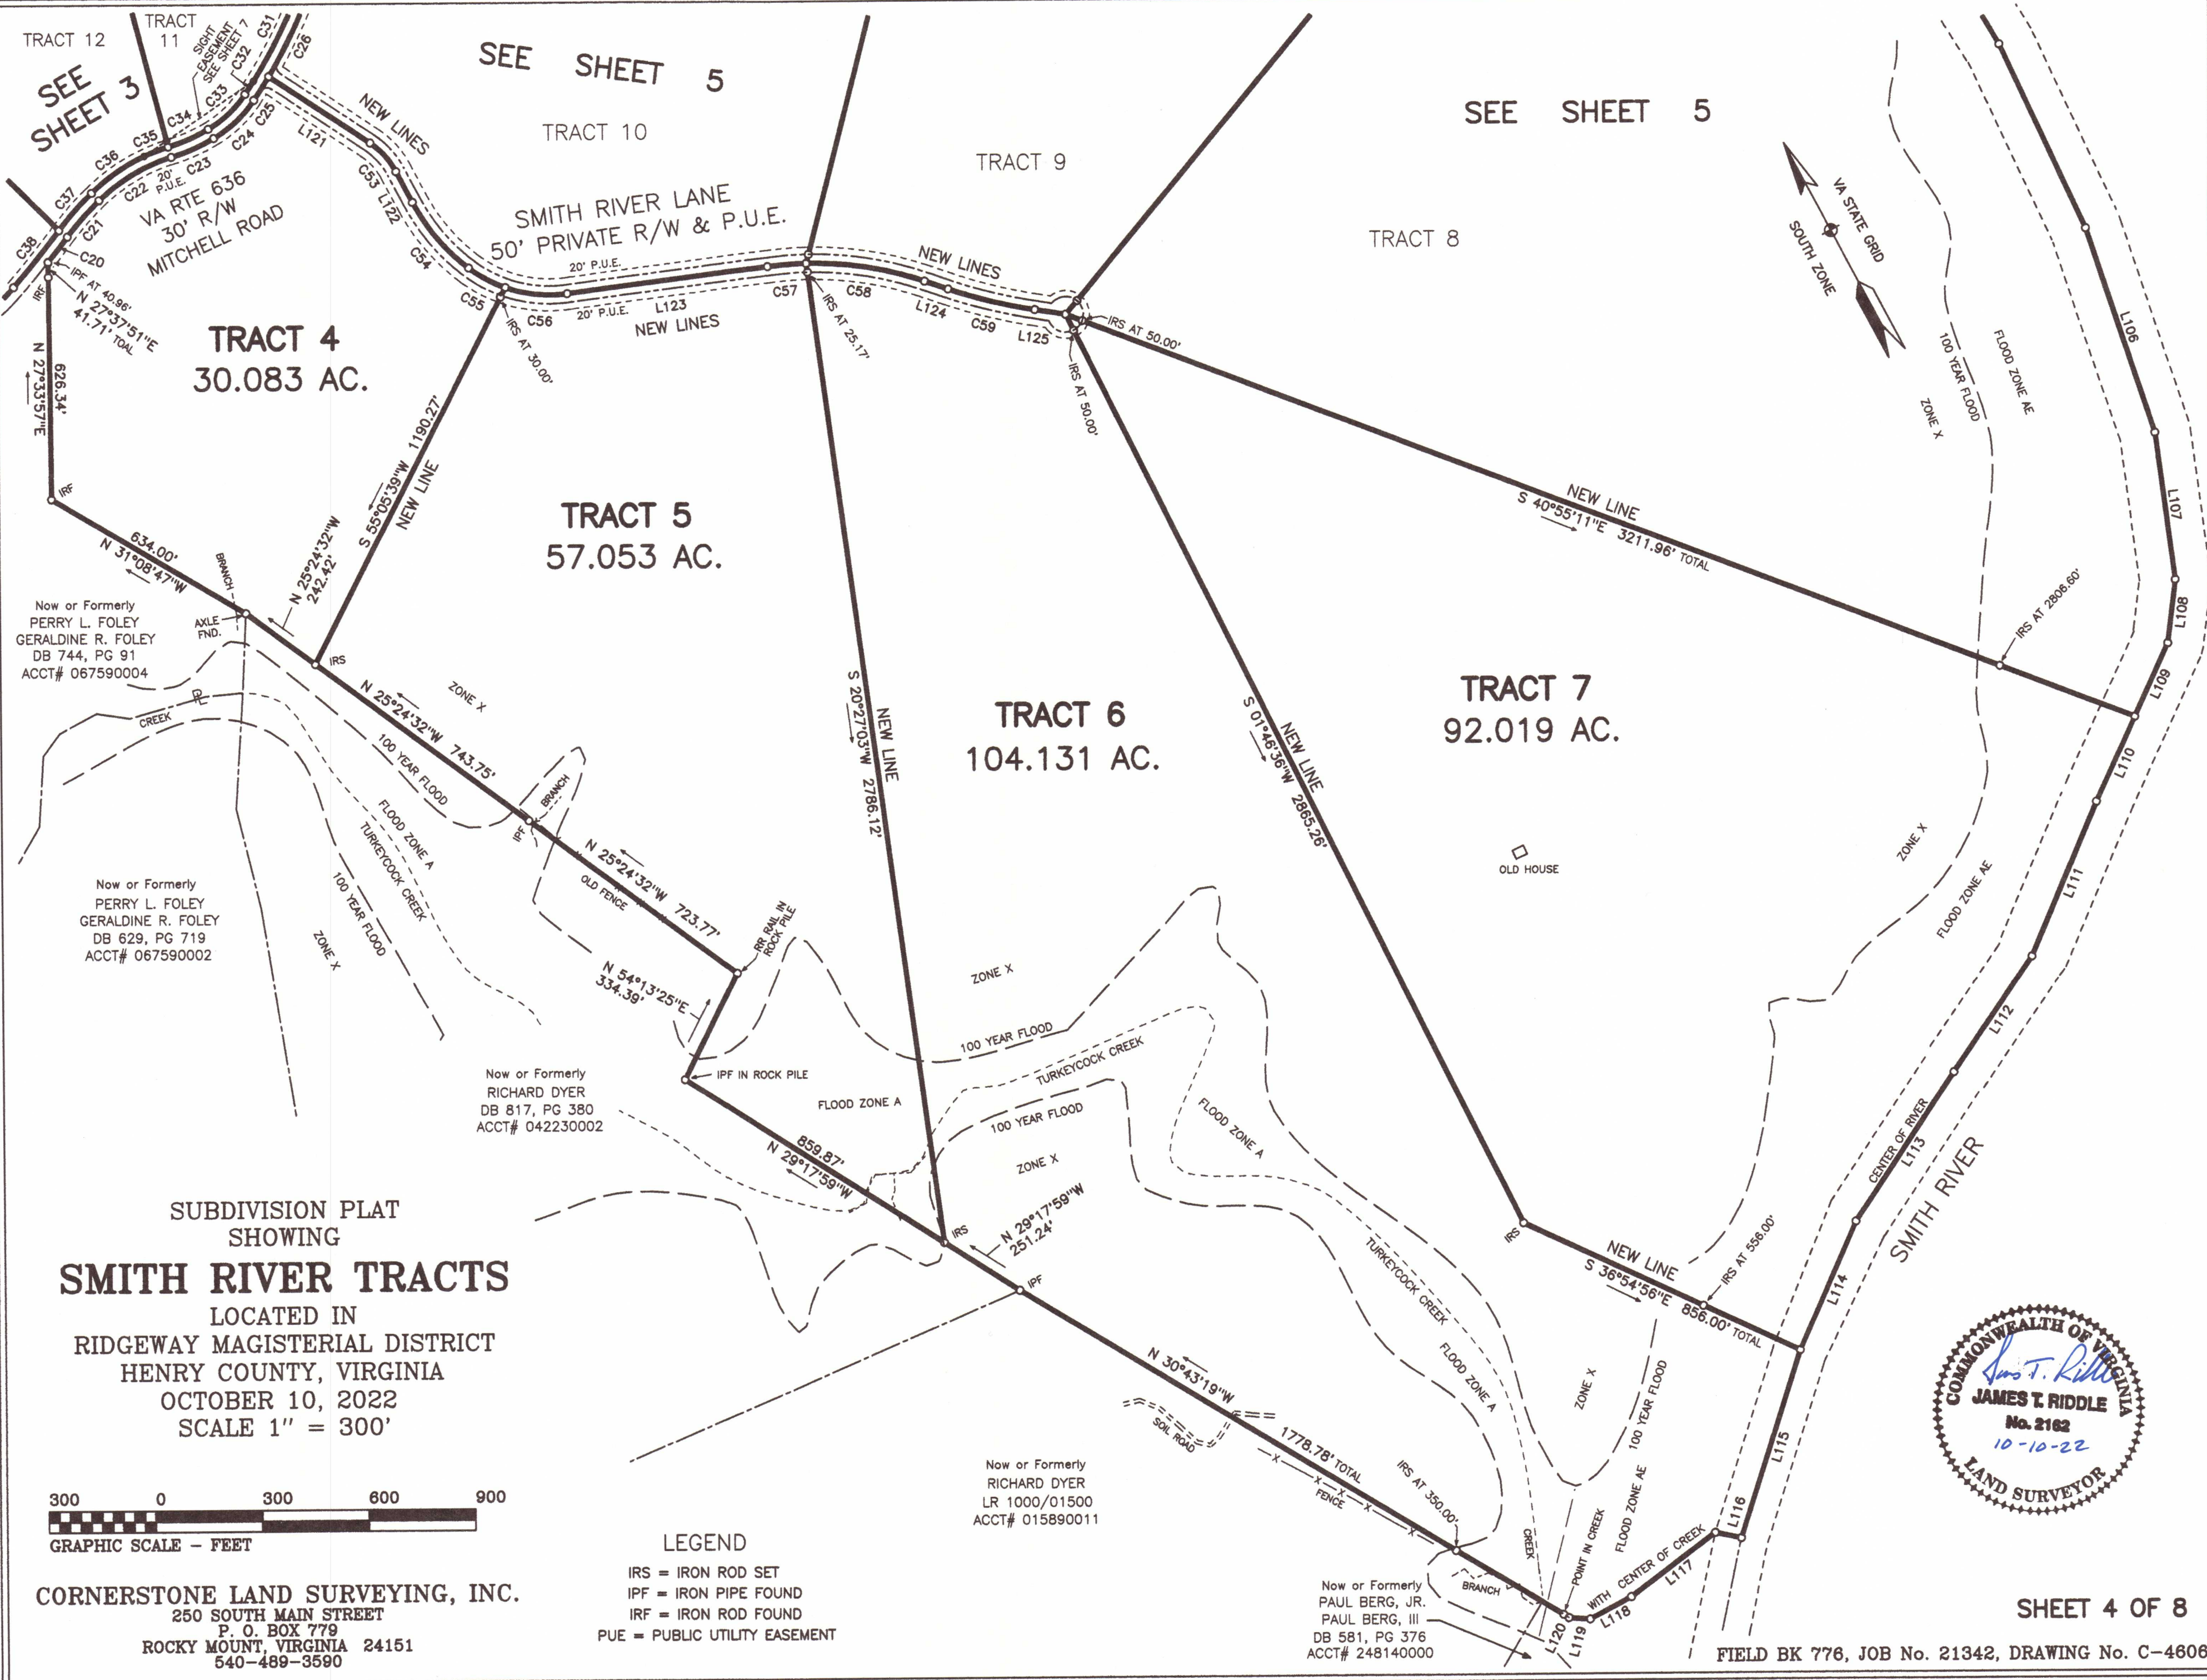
TRACT 12

TRACT 11

SIGHT EASEMENT SEE SHEET 7

SEE SHEET 3

SEE SHEET 5

TRACT 10

SEE SHEET 5

TRACT 9

TRACT 8

C31 C26 C32 C33 C34 C35 C25 C24 C23 C36 C22 C37 C21 C38 C20

20' P.U.E.

VA RTE 636
30' R/W
MITCHELL ROAD

NEW LINES

L121 C53 L122 C54 C55 C56

SMITH RIVER LANE
50' PRIVATE R/W & P.U.E.

20' P.U.E.

20' P.U.E. L123
NEW LINES

C57 C58 L124 C59 L125

NEW LINES

IRS AT 50.00'

IRS AT 50.00'

IRS AT 30.00'

IRS AT 25.17'

VA STATE GRID
SOUTH ZONE

IRF

IPF AT 40.96'
N 27°37'51"E
41.71' TOAL

N 27°33'57"E
626.34'

TRACT 4
30.083 AC.

IRF

634.00'
N 31°08'47"W

S 55°05'39"W 1190.27'
NEW LINE

N 25°24'32"W
242.42'

TRACT 5
57.053 AC.

S 20°27'03"W 2786.12'
NEW LINE

TRACT 6
104.131 AC.

S 01°46'36"W 2865.26'
NEW LINE

NEW LINE
S 40°55'11"E 3211.96' TOTAL

IRS AT 2806.60'

TRACT 7
92.019 AC.

L106 L107 L108 L109 L110 L111 L112 L113 L114 L115 L116 L117 L118 L119 L120

100 YEAR FLOOD
FLOOD ZONE AE
ZONE X

BRANCH

AXLE FND.

Now or Formerly
PERRY L. FOLEY
GERALDINE R. FOLEY
DB 744, PG 91
ACCT# 067590004

IRS

CREEK

ZONE X

N 25°24'32"W 743.75'

100 YEAR FLOOD

BRANCH

IPF

FLOOD ZONE A

TURKEYCOCK CREEK

N 25°24'32"W 723.77'

OLD FENCE

RR RAIL IN ROCK PILE

Now or Formerly
PERRY L. FOLEY
GERALDINE R. FOLEY
DB 629, PG 719
ACCT# 067590002

100 YEAR FLOOD

ZONE X

N 54°13'25"E
334.39'

IPF IN ROCK PILE

ZONE X

100 YEAR FLOOD

TURKEYCOCK CREEK

FLOOD ZONE A

100 YEAR FLOOD

ZONE X

FLOOD ZONE A

OLD HOUSE

ZONE X

FLOOD ZONE AE

Now or Formerly
RICHARD DYER
DB 817, PG 380
ACCT# 042230002

859.87'
N 29°17'59"W

IRS

N 29°17'59"W
251.24'

IPF

IRS

NEW LINE
S 36°54'56"E 856.00' TOTAL

IRS AT 556.00'

CENTER OF RIVER

SMITH RIVER

TURKEYCOCK CREEK

FLOOD ZONE A

ZONE X

100 YEAR FLOOD

N 30°43'19"W

SOIL ROAD

1778.78' TOTAL

FENCE

IRS AT 350.00'

CREEK

POINT IN CREEK

FLOOD ZONE AE

WITH CENTER OF CREEK

BRANCH

SUBDIVISION PLAT
SHOWING
SMITH RIVER TRACTS
LOCATED IN
RIDGEWAY MAGISTERIAL DISTRICT
HENRY COUNTY, VIRGINIA
OCTOBER 10, 2022
SCALE 1" = 300'

300 0 300 600 900
GRAPHIC SCALE - FEET

CORNERSTONE LAND SURVEYING, INC.
250 SOUTH MAIN STREET
P. O. BOX 779
ROCKY MOUNT, VIRGINIA 24151
540-489-3590

LEGEND
IRS = IRON ROD SET
IPF = IRON PIPE FOUND
IRF = IRON ROD FOUND
PUE = PUBLIC UTILITY EASEMENT

Now or Formerly
RICHARD DYER
LR 1000/01500
ACCT# 015890011

Now or Formerly
PAUL BERG, JR.
PAUL BERG, III
DB 581, PG 376
ACCT# 248140000

COMMONWEALTH OF VIRGINIA
JAMES T. RIDDLE
No. 2162
LAND SURVEYOR
James T. Riddle
10-10-22

SHEET 4 OF 8

FIELD BK 776, JOB No. 21342, DRAWING No. C-4606